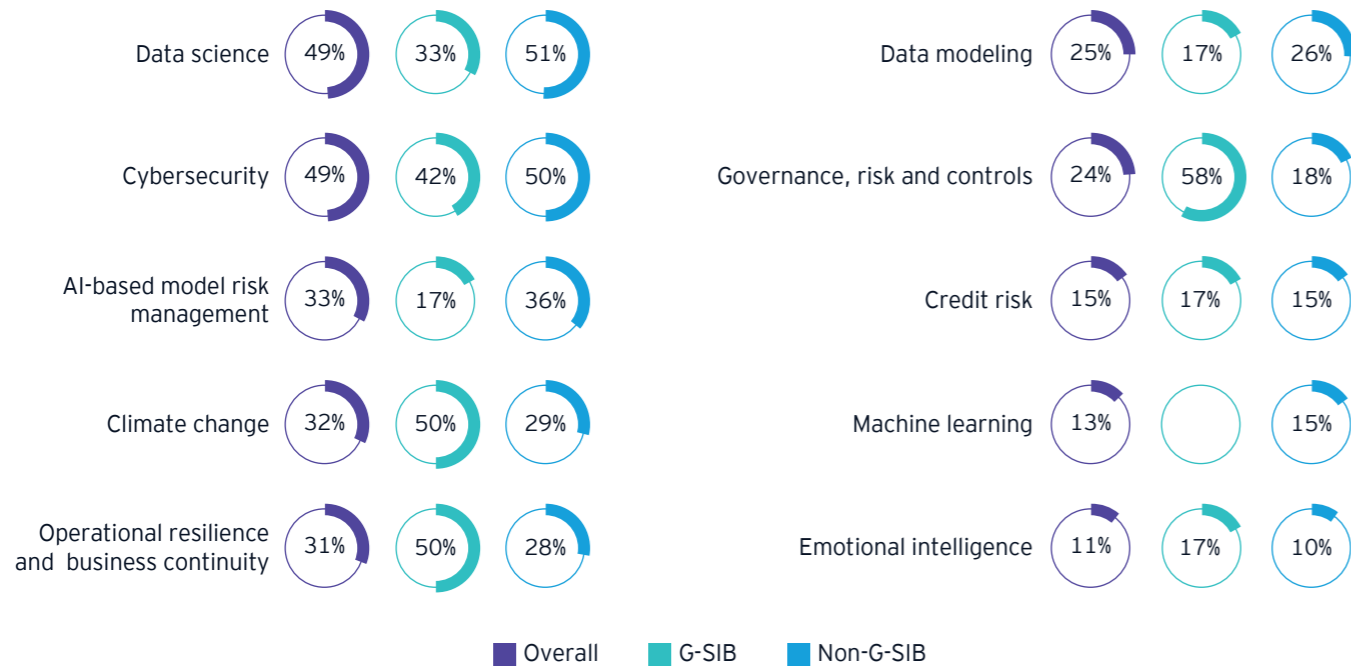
Data science 49% 33% 51%

Cybersecurity 49% 42% 50%

AI-based model risk management 33% 17% 36%

Climate change 32% 50% 29%

Operational resilience and business continuity 31% 50% 28%

Data modeling 25% 17% 26%

Governance, risk and controls 24% 58% 18%

Credit risk 15% 17% 15%

Machine learning 13% 15%

Emotional intelligence 11% 17% 10%

Overall G-SIB Non-G-SIB